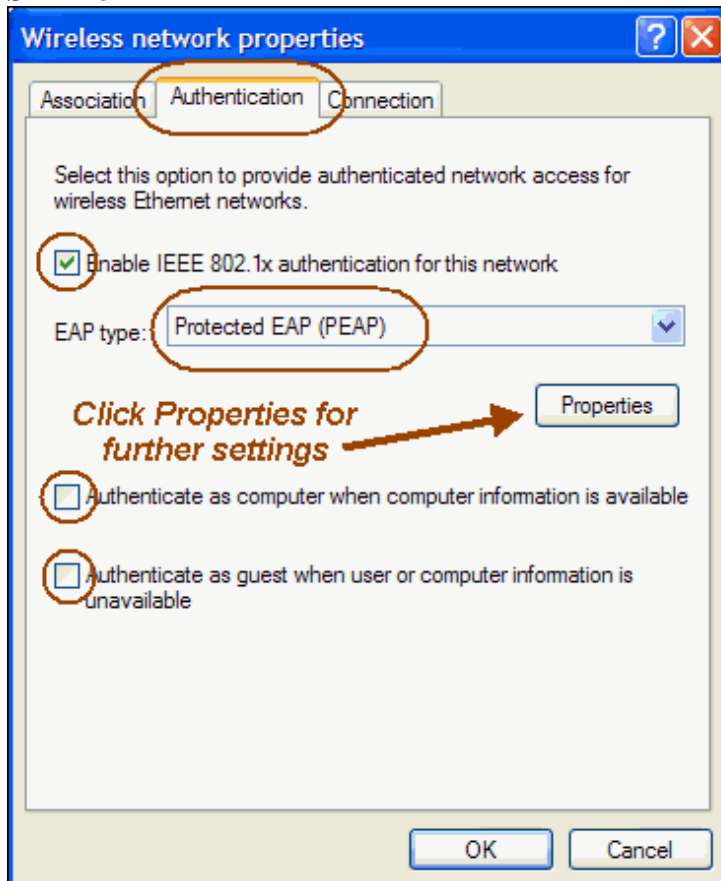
Wireless network properties

Association | Authentication | Connection

Select this option to provide authenticated network access for wireless Ethernet networks.

Enable IEEE 802.1x authentication for this network

EAP type: Protected EAP (PEAP)

Click Properties for further settings

Properties

Authenticate as computer when computer information is available

Authenticate as guest when user or computer information is unavailable

OK | Cancel